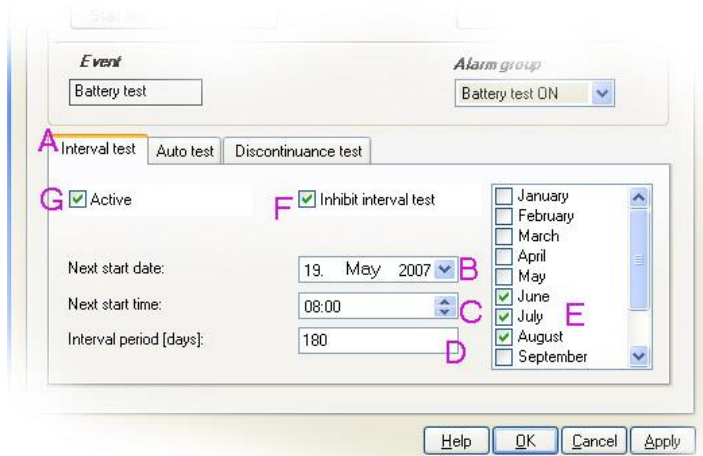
Start list

Event

Battery test

Alarm group

Battery test ON

A Interval test | Auto test | Discontinuance test

G Active

F Inhibit interval test

January
February
March
April
May
June
July
August
September

E

Next start date: 19. May 2007 B

Next start time: 08:00 C

Interval period [days]: 180 D

Help OK Cancel Apply